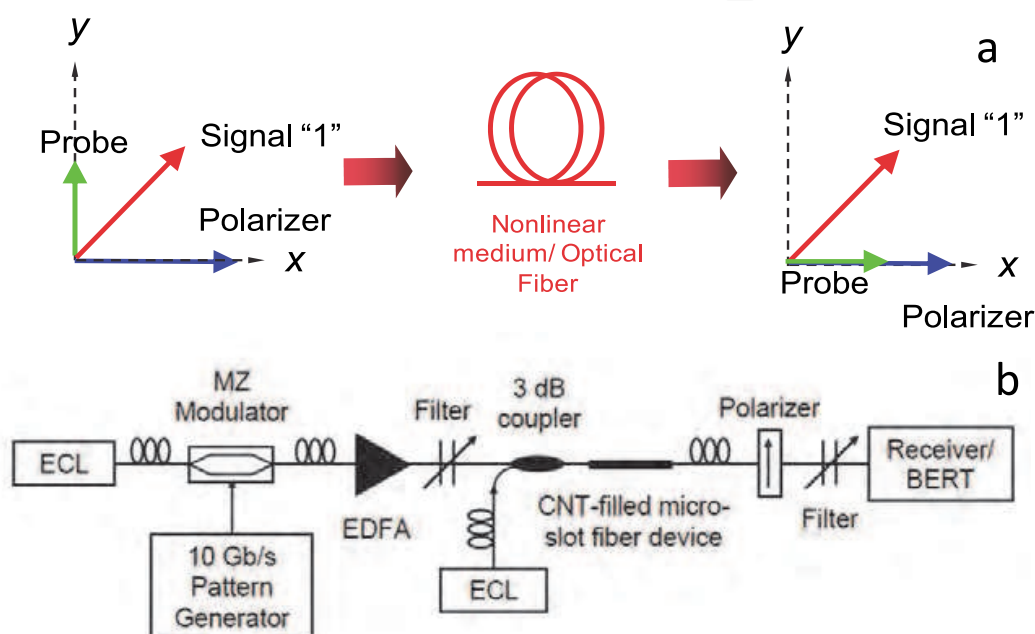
y
Probe
Signal “1”
Polarizer
x

Nonlinear medium/ Optical Fiber

y
a
Signal “1”
Probe
x
Polarizer

b
ECL
MZ Modulator
10 Gb/s Pattern Generator
EDFA
Filter
3 dB coupler
ECL
CNT-filled micro-slot fiber device
Polarizer
Filter
Receiver/ BERT